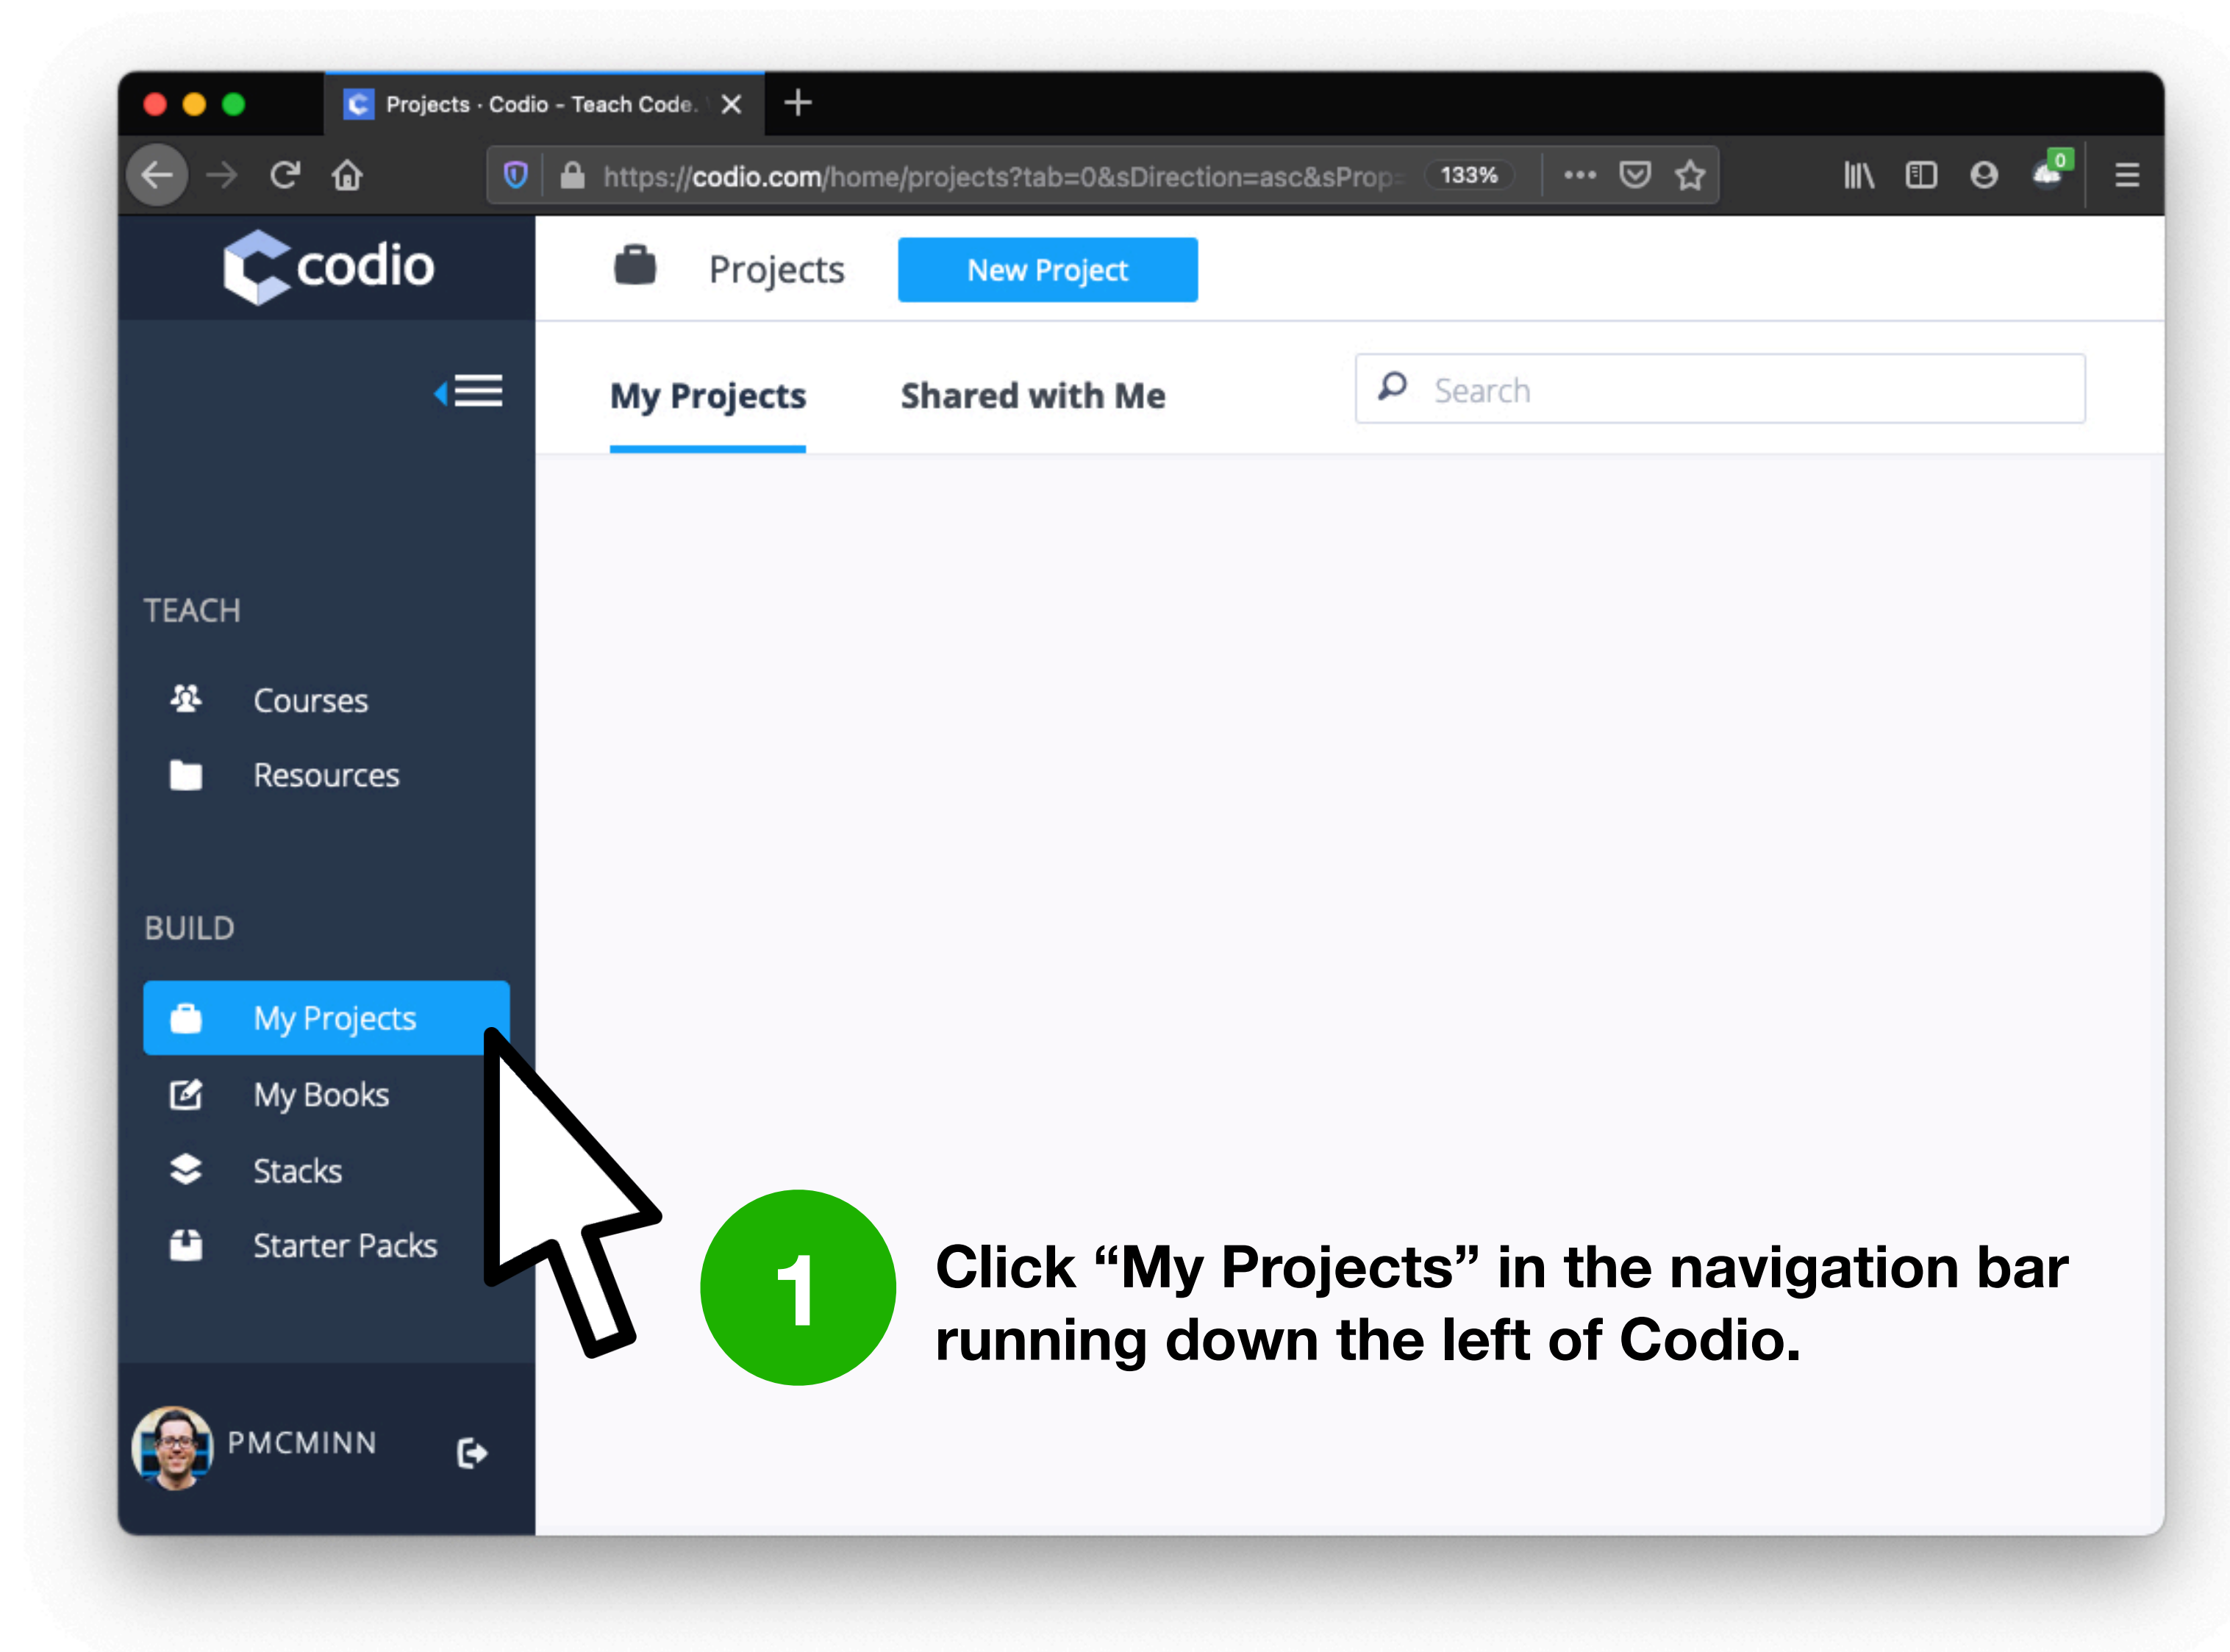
Projects · Codio - Teach Code.

https://codio.com/home/projects?tab=0&sDirection=asc&sProp=

133%

0

codio

Projects

New Project

My Projects

Shared with Me

Search

TEACH

Courses

Resources

BUILD

My Projects

My Books

Stacks

Starter Packs

PMCMINN

1

Click “My Projects” in the navigation bar running down the left of Codio.